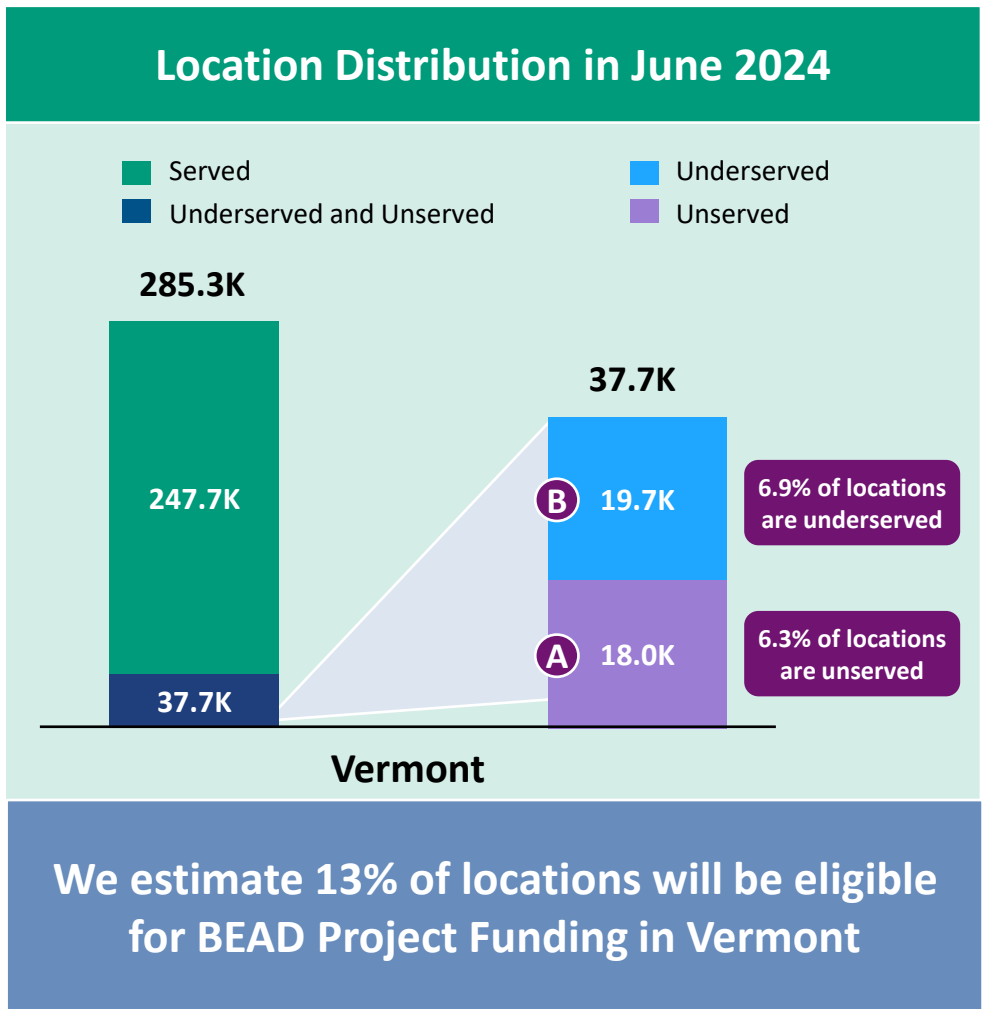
Location Distribution in June 2024

Served
Underserved and Unserved
Underserved
Unserved

285.3K
247.7K
37.7K

37.7K
B 19.7K
A 18.0K

6.9% of locations are underserved
6.3% of locations are unserved

Vermont

We estimate 13% of locations will be eligible for BEAD Project Funding in Vermont